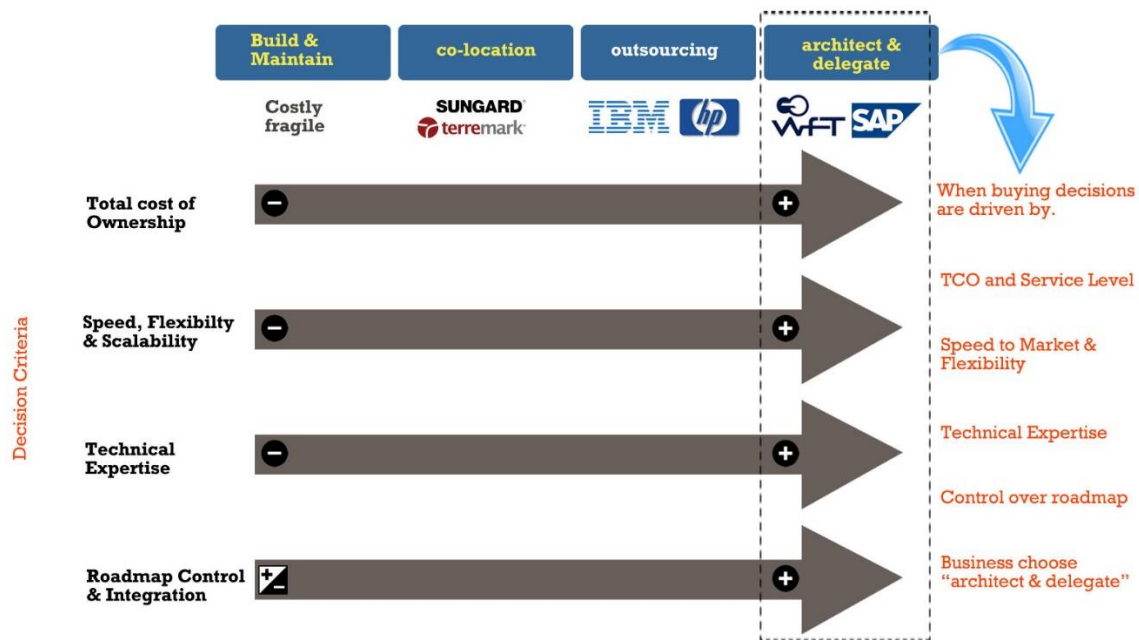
Build & Maintain

co-location

outsourcing

architect & delegate

Costly fragile

SUNGARD
terremark

IBM

hp

WFT

SAP

Decision Criteria

Total cost of Ownership

Speed, Flexibilty & Scalability

Technical Expertise

Roadmap Control & Integration

When buying decisions are driven by.

TCO and Service Level

Speed to Market & Flexibility

Technical Expertise

Control over roadmap

Business choose "architect & delegate"